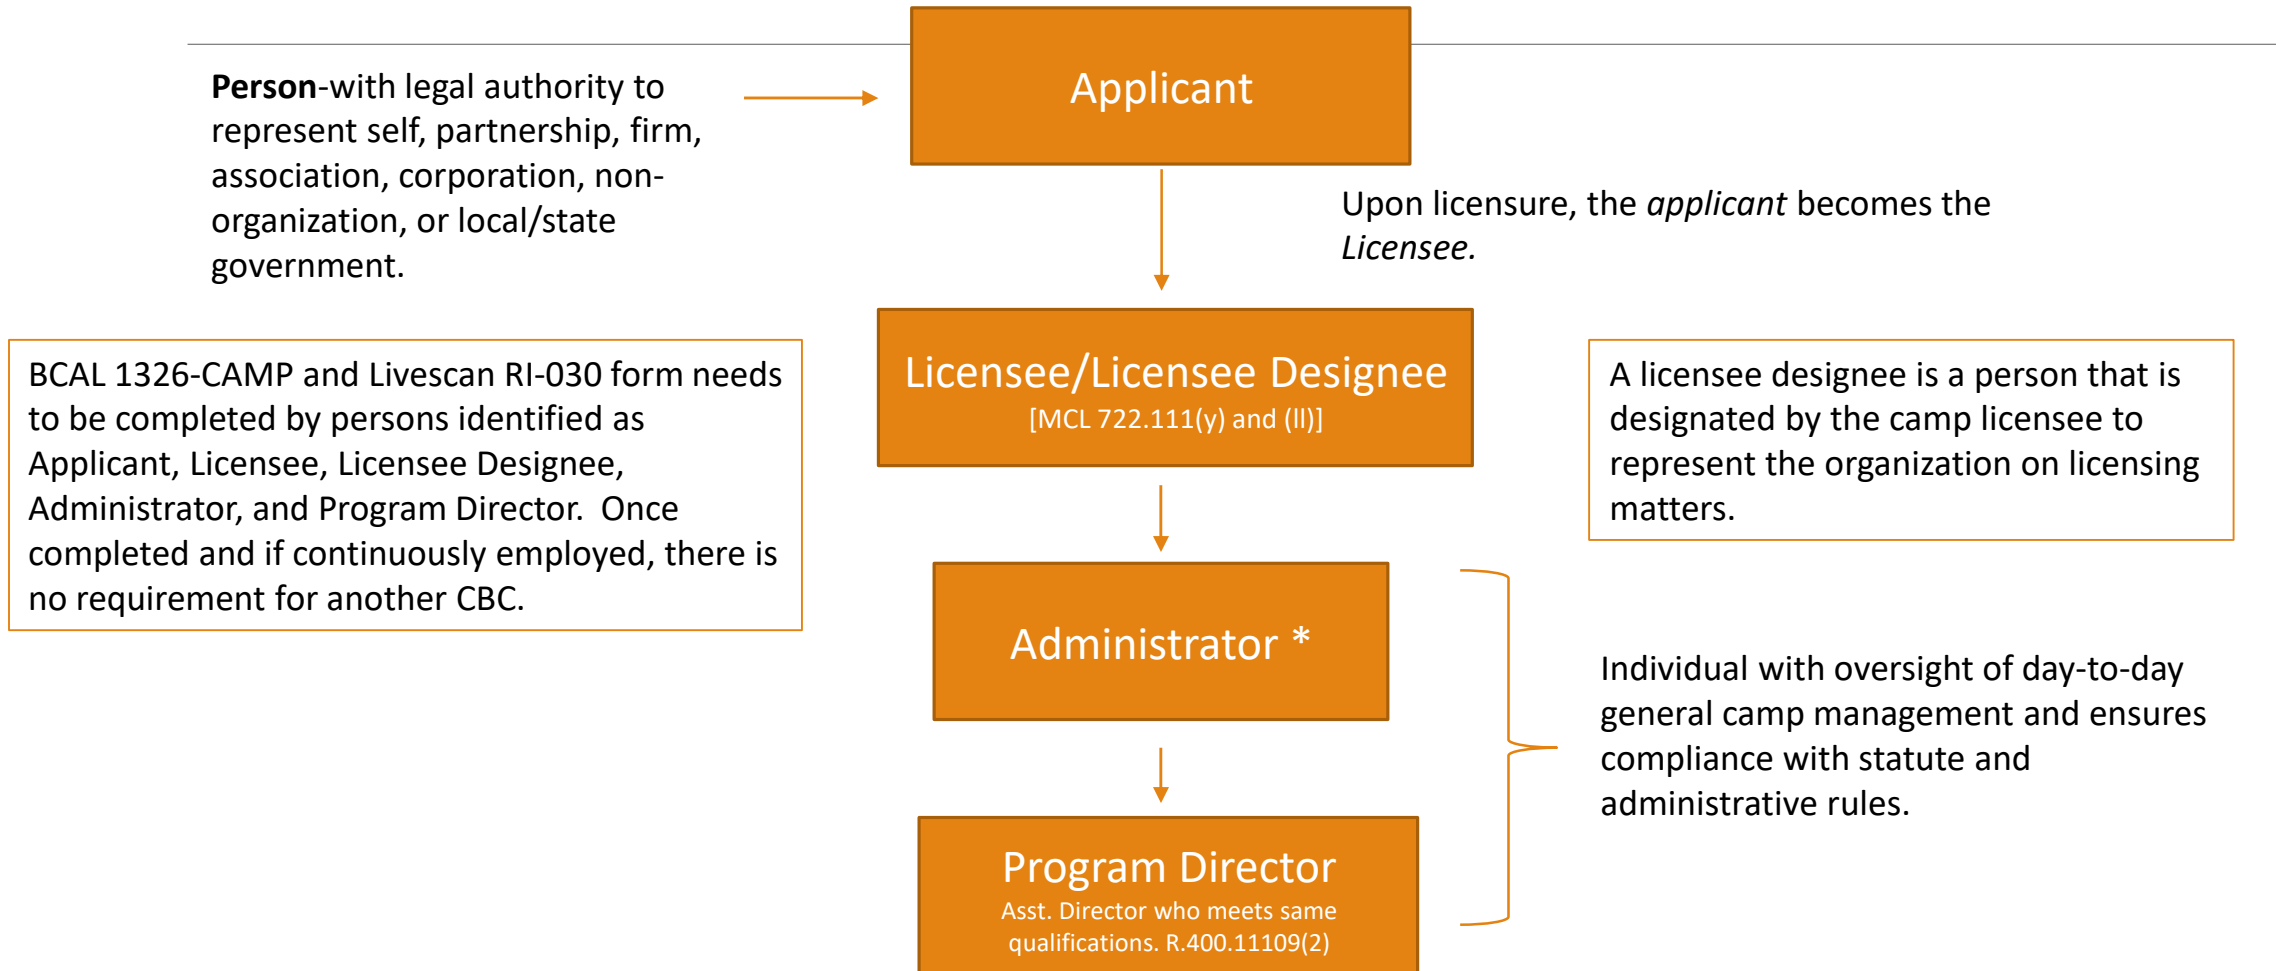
**Person**-with legal authority to represent self, partnership, firm, association, corporation, non-organization, or local/state government.

Applicant

Upon licensure, the *applicant* becomes the *Licensee.*

BCAL 1326-CAMP and Livescan RI-030 form needs to be completed by persons identified as Applicant, Licensee, Licensee Designee, Administrator, and Program Director. Once completed and if continuously employed, there is no requirement for another CBC.

Licensee/Licensee Designee
[MCL 722.111(y) and (ll)]

A licensee designee is a person that is designated by the camp licensee to represent the organization on licensing matters.

Administrator *

Individual with oversight of day-to-day general camp management and ensures compliance with statute and administrative rules.

Program Director
Asst. Director who meets same qualifications. R.400.11109(2)